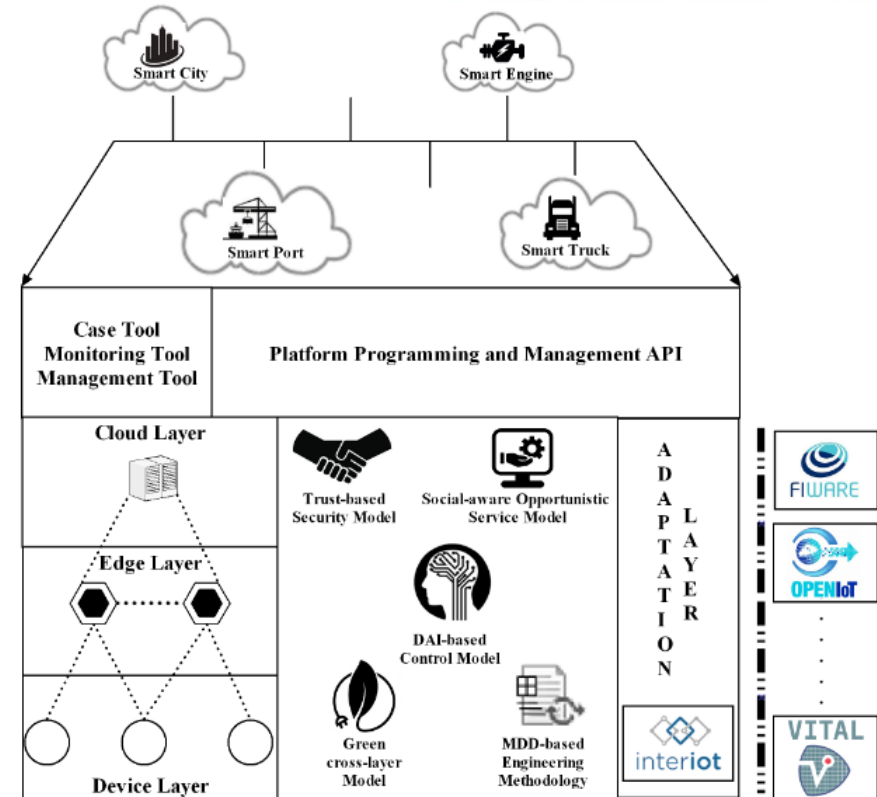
Smart City

Smart Engine

Smart Port

Smart Truck

Case Tool
Monitoring Tool
Management Tool

Platform Programming and Management API

Cloud Layer

Edge Layer

Device Layer

Trust-based Security Model

Social-aware Opportunistic Service Model

DAI-based Control Model

Green cross-layer Model

MDD-based Engineering Methodology

ADAPTATION LAYER

interiot

FIWARE

OPENIoT

VITAL